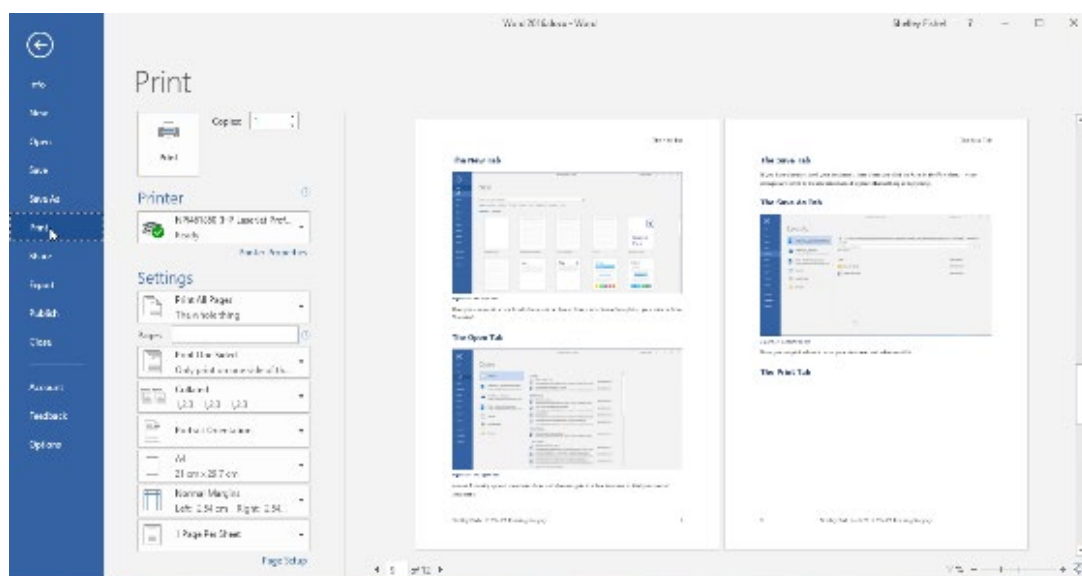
Word 2016 Basics - Word

Shelley Fishel ? — □ ×

Info

New

Open

Save

Save As

Print

Share

Export

Publish

Close

Account

Feedback

Options

Print

Copies: 1

Print

Printer

NPI4B1C80 (HP LaserJet Prof...

Ready

Printer Properties

Settings

Print All Pages

The whole thing

Pages:

Print One Sided

Only print on one side of th...

Collated

1,2,3 1,2,3 1,2,3

Portrait Orientation

A4

21 cm x 29.7 cm

Normal Margins

Left: 2.54 cm Right: 2.54...

1 Page Per Sheet

Page Setup

The New Tab

The Open Tab

The Save Tab

The Save As Tab

The Print Tab

4 5 of 12 ▸